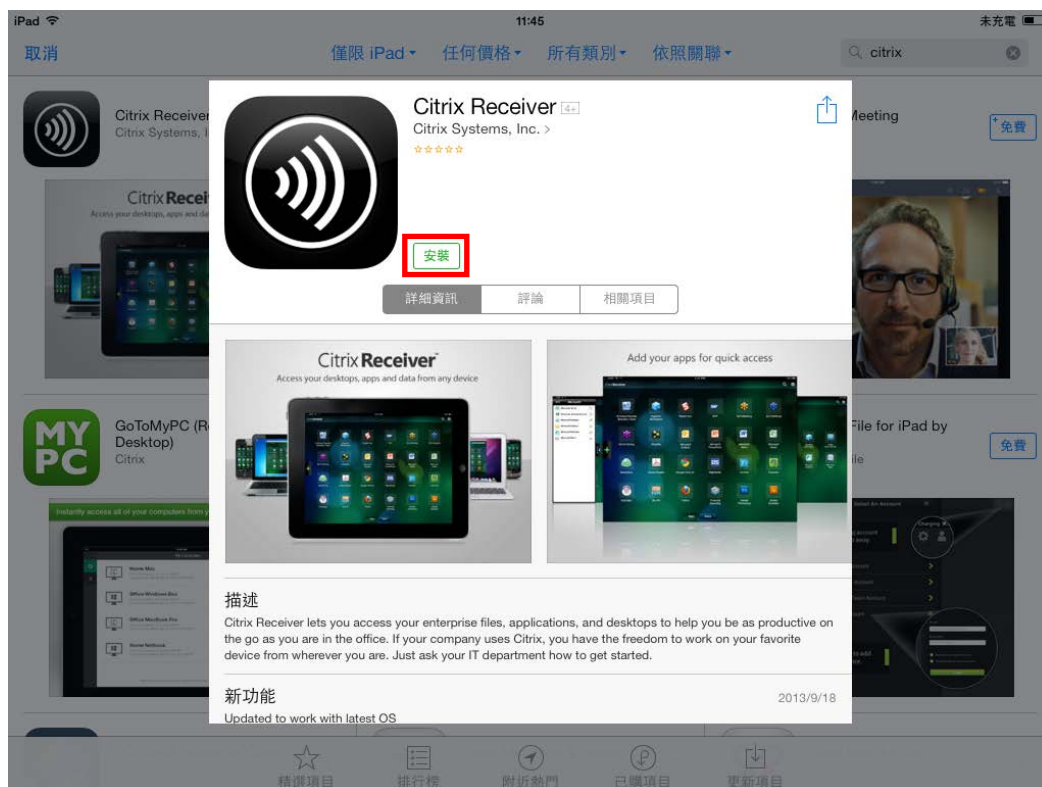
iPad 11:45 未充電

取消 僅限 iPad 任何價格 所有類別 依照關聯 citrix

Citrix Receiver
Citrix Systems, I

Citrix Receiver
Access your desktops, apps and d

Meeting
免費

GoToMyPC (R
Desktop)
Citrix

MY PC

File for iPad by
ile
免費

Citrix Receiver 4+
Citrix Systems, Inc. >

安裝

詳細資訊 評論 相關項目

Citrix Receiver
Access your desktops, apps and data from any device

Add your apps for quick access

描述
Citrix Receiver lets you access your enterprise files, applications, and desktops to help you be as productive on the go as you are in the office. If your company uses Citrix, you have the freedom to work on your favorite device from wherever you are. Just ask your IT department how to get started.

新功能 2013/9/18
Updated to work with latest OS

精選項目 排行榜 附近熱門 已購項目 更新項目